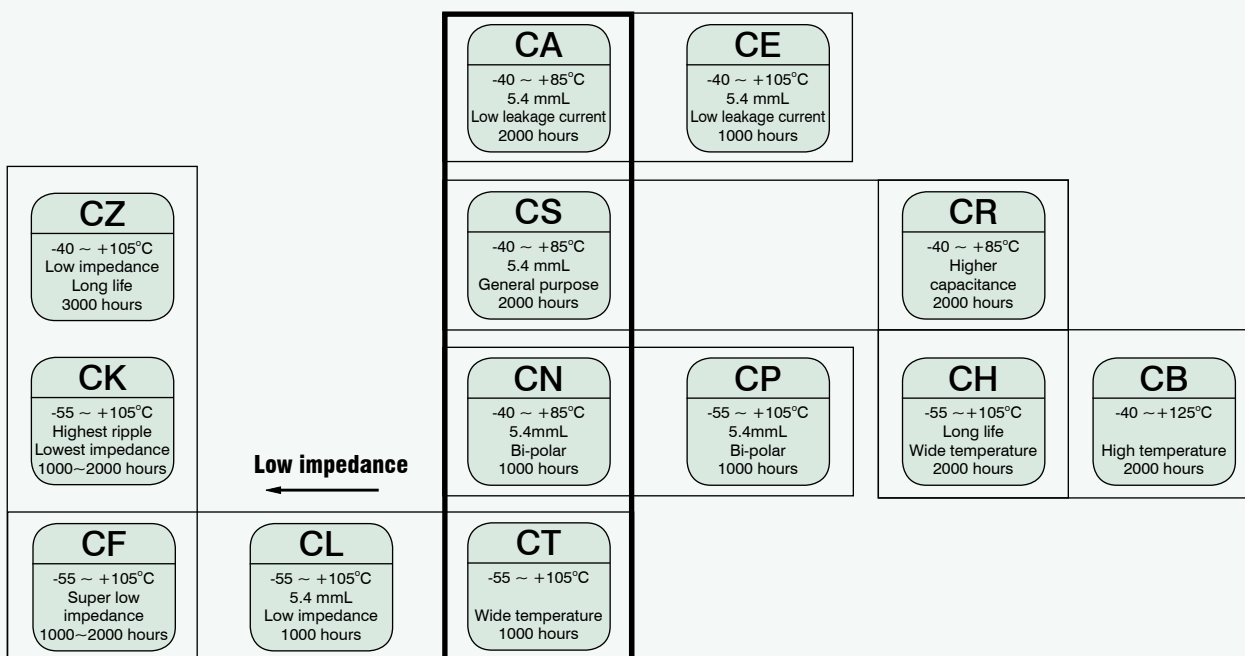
CA
-40 ~ +85°C
5.4 mmL
Low leakage current
2000 hours

CE
-40 ~ +105°C
5.4 mmL
Low leakage current
1000 hours

CZ
-40 ~ +105°C
Low impedance
Long life
3000 hours

CS
-40 ~ +85°C
5.4 mmL
General purpose
2000 hours

CR
-40 ~ +85°C
Higher capacitance
2000 hours

CK
-55 ~ +105°C
Highest ripple
Lowest impedance
1000~2000 hours

CN
-40 ~ +85°C
5.4mmL
Bi-polar
1000 hours

CP
-55 ~ +105°C
5.4mmL
Bi-polar
1000 hours

CH
-55 ~+105°C
Long life
Wide temperature
2000 hours

CB
-40 ~+125°C
High temperature
2000 hours

Low impedance

CF
-55 ~ +105°C
Super low impedance
1000~2000 hours

CL
-55 ~ +105°C
5.4 mmL
Low impedance
1000 hours

CT
-55 ~ +105°C
Wide temperature
1000 hours